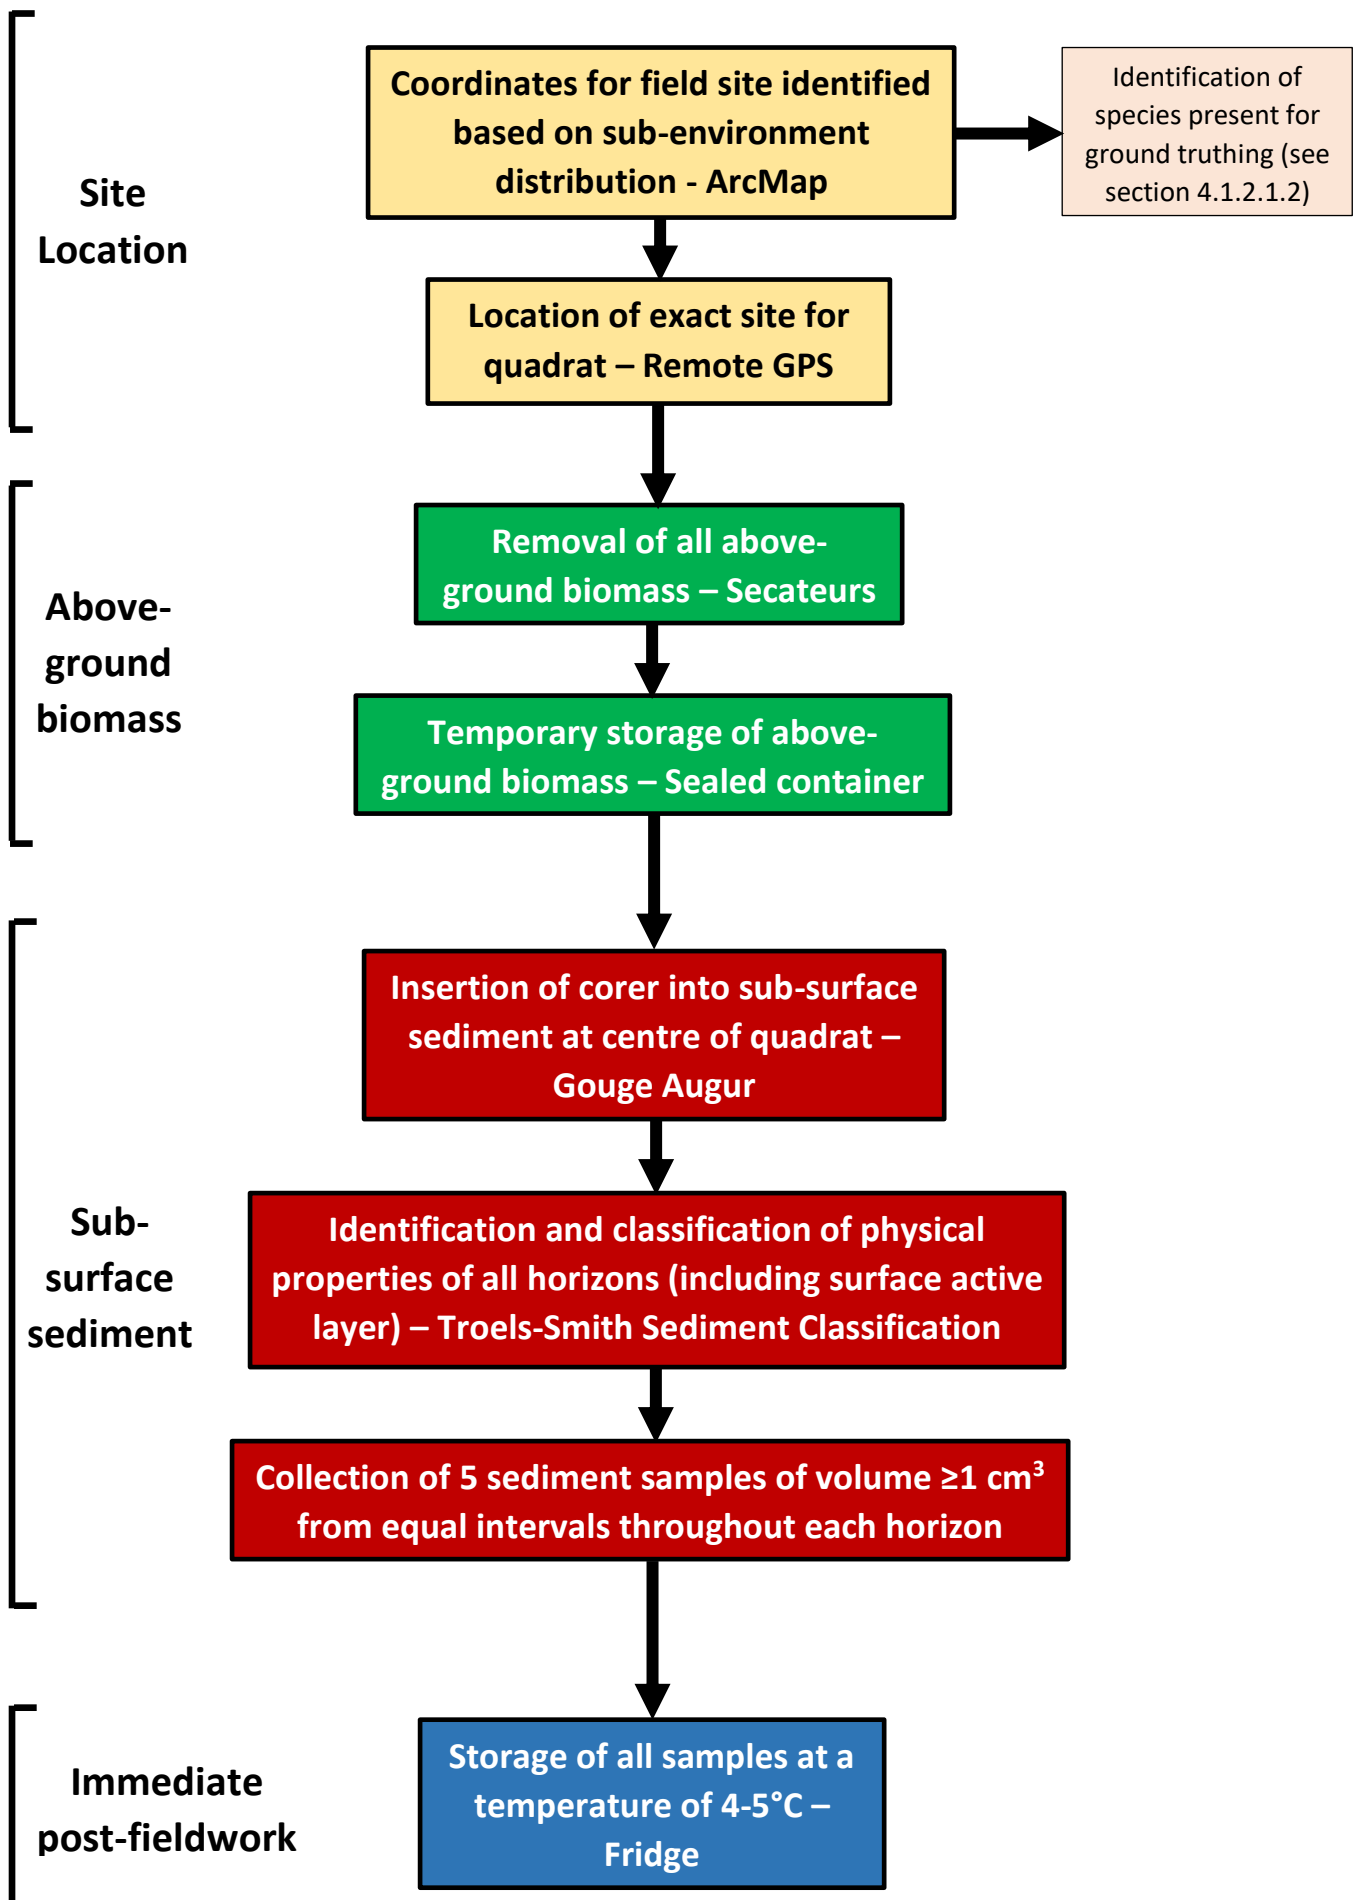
Site Location

Coordinates for field site identified based on sub-environment distribution - ArcMap

Identification of species present for ground truthing (see section 4.1.2.1.2)

Location of exact site for quadrat – Remote GPS

Above-ground biomass

Removal of all above-ground biomass – Secateurs

Temporary storage of above-ground biomass – Sealed container

Sub-surface sediment

Insertion of corer into sub-surface sediment at centre of quadrat – Gouge Augur

Identification and classification of physical properties of all horizons (including surface active layer) – Troels-Smith Sediment Classification

Collection of 5 sediment samples of volume ≥1 $cm^3$ from equal intervals throughout each horizon

Immediate post-fieldwork

Storage of all samples at a temperature of 4-5°C – Fridge